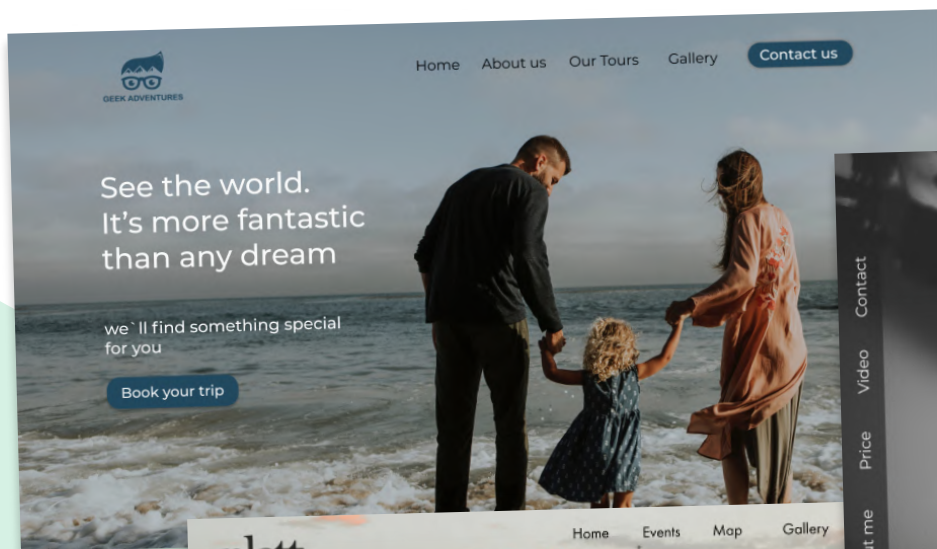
GEEK ADVENTURES

Home About us Our Tours Gallery Contact us

See the world. It's more fantastic than any dream

we`ll find something special for you

Book your trip

Contact Video Price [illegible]t me

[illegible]

Home Events Map Gallery